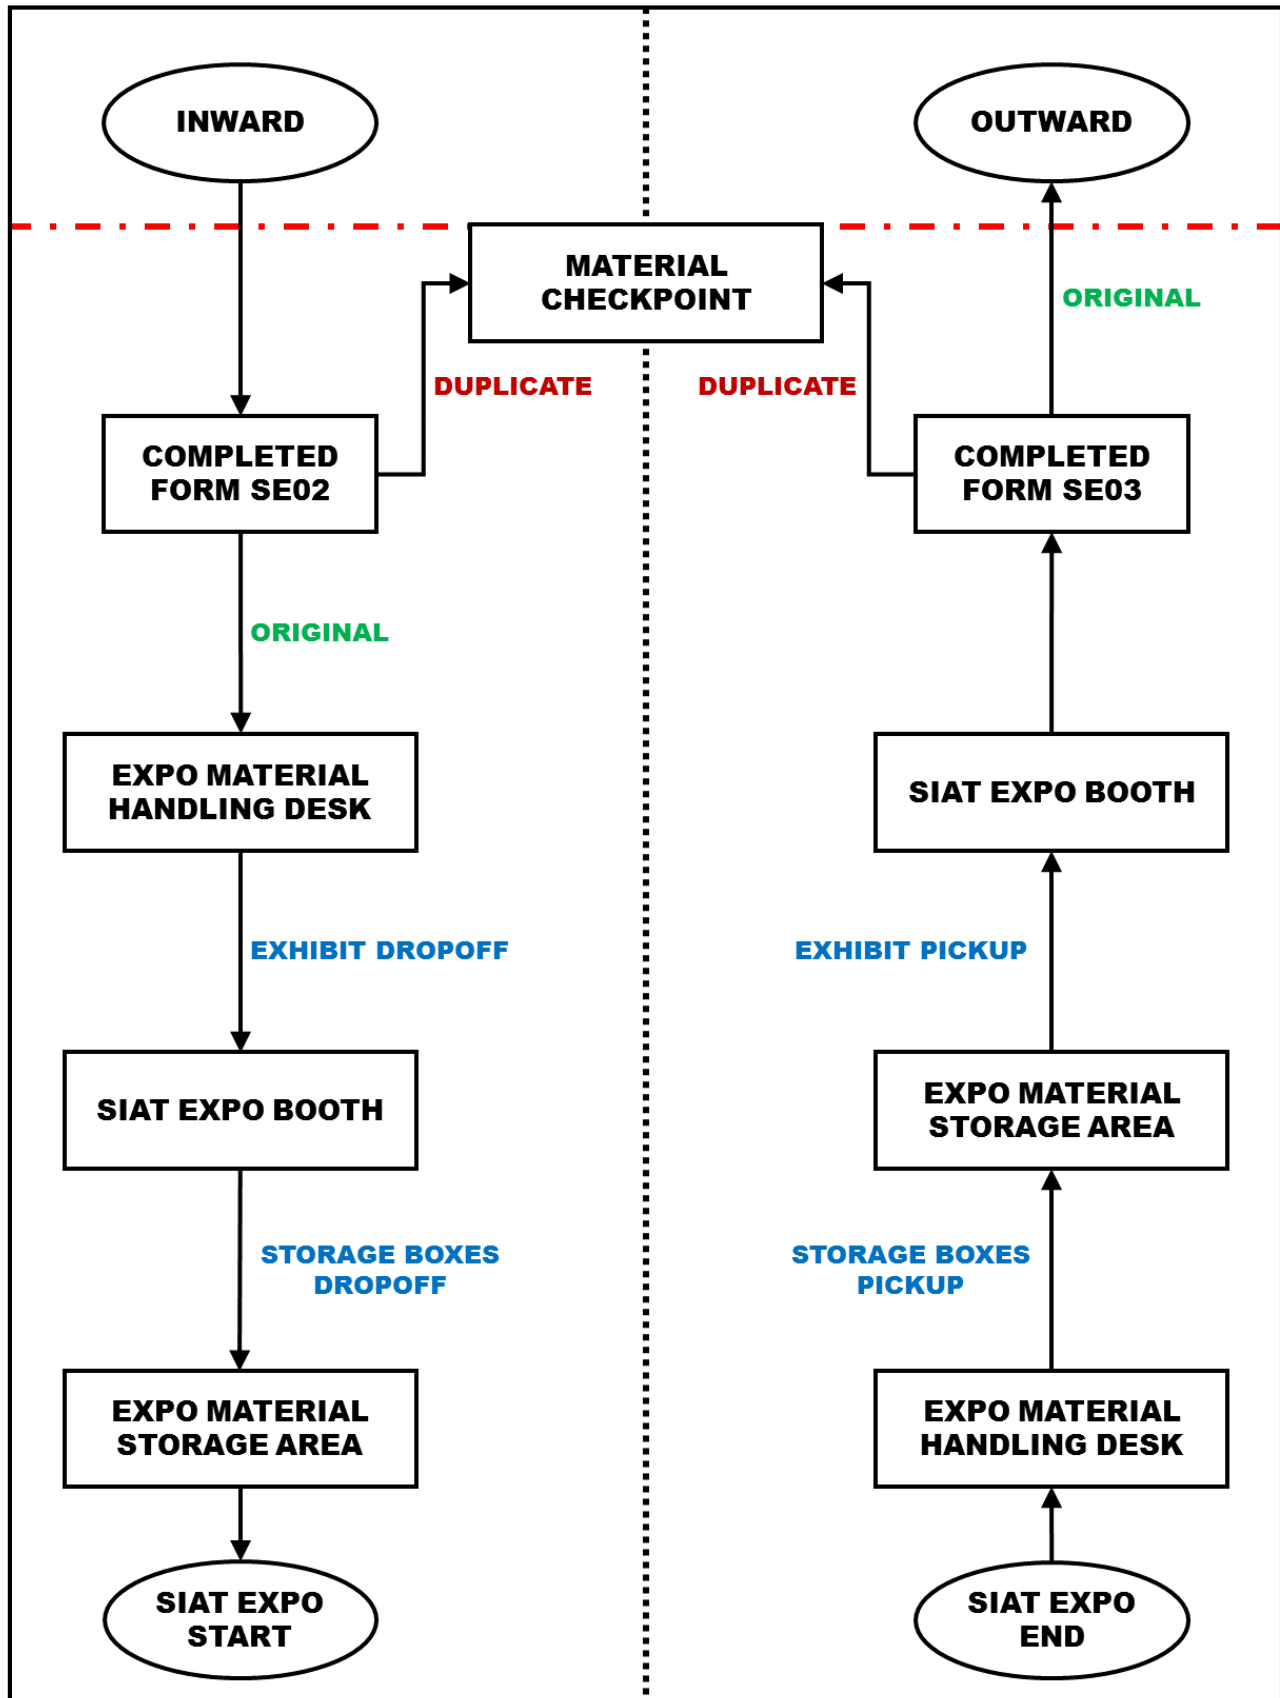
INWARD

OUTWARD

MATERIAL CHECKPOINT

ORIGINAL

DUPLICATE

DUPLICATE

COMPLETED FORM SE02

COMPLETED FORM SE03

ORIGINAL

EXPO MATERIAL HANDLING DESK

SIAT EXPO BOOTH

EXHIBIT DROPOFF

EXHIBIT PICKUP

SIAT EXPO BOOTH

EXPO MATERIAL STORAGE AREA

STORAGE BOXES DROPOFF

STORAGE BOXES PICKUP

EXPO MATERIAL STORAGE AREA

EXPO MATERIAL HANDLING DESK

SIAT EXPO START

SIAT EXPO END